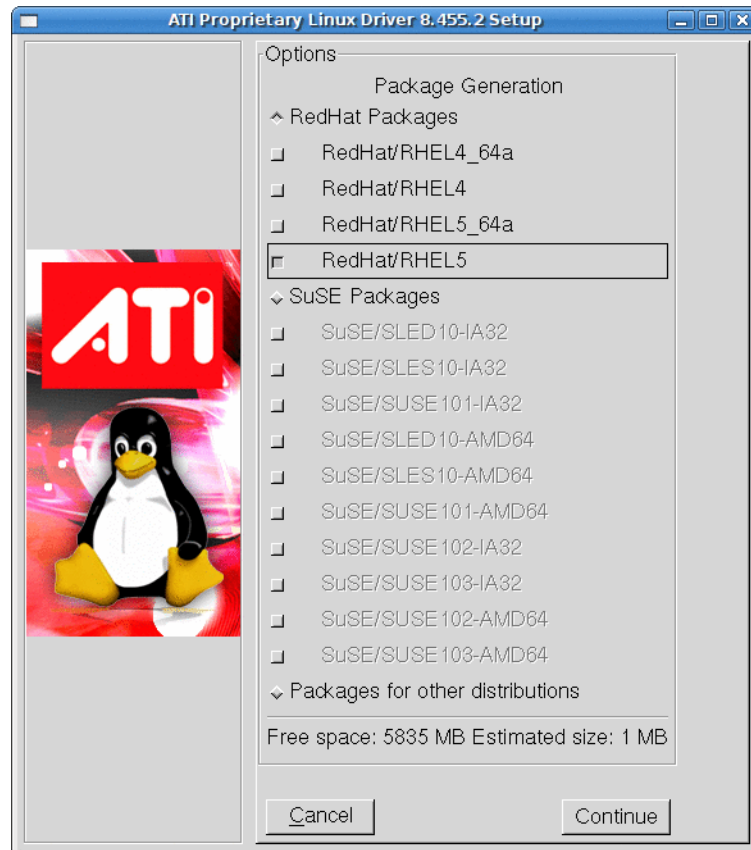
ATI Proprietary Linux Driver 8.455.2 Setup

ATI

Options

Package Generation

RedHat Packages

RedHat/RHEL4_64a

RedHat/RHEL4

RedHat/RHEL5_64a

RedHat/RHEL5

SuSE Packages

SuSE/SLED10-IA32

SuSE/SLES10-IA32

SuSE/SUSE101-IA32

SuSE/SLED10-AMD64

SuSE/SLES10-AMD64

SuSE/SUSE101-AMD64

SuSE/SUSE102-IA32

SuSE/SUSE103-IA32

SuSE/SUSE102-AMD64

SuSE/SUSE103-AMD64

Packages for other distributions

Free space: 5835 MB Estimated size: 1 MB

Cancel

Continue